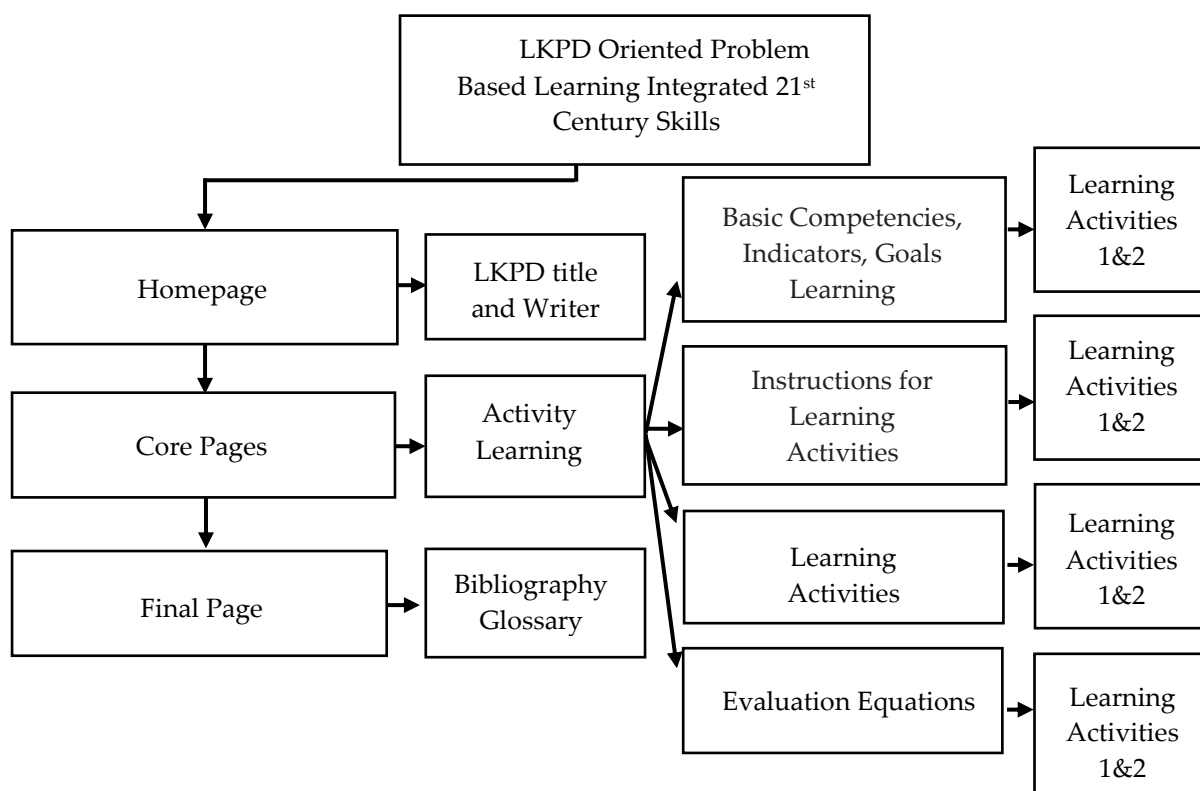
LKPD Oriented Problem Based Learning Integrated 21$^{st}$ Century Skills

Homepage

LKPD title and Writer

Core Pages

Activity Learning

Final Page

Bibliography Glossary

Basic Competencies, Indicators, Goals Learning

Learning Activities 1&2

Instructions for Learning Activities

Learning Activities 1&2

Learning Activities

Learning Activities 1&2

Evaluation Equations

Learning Activities 1&2